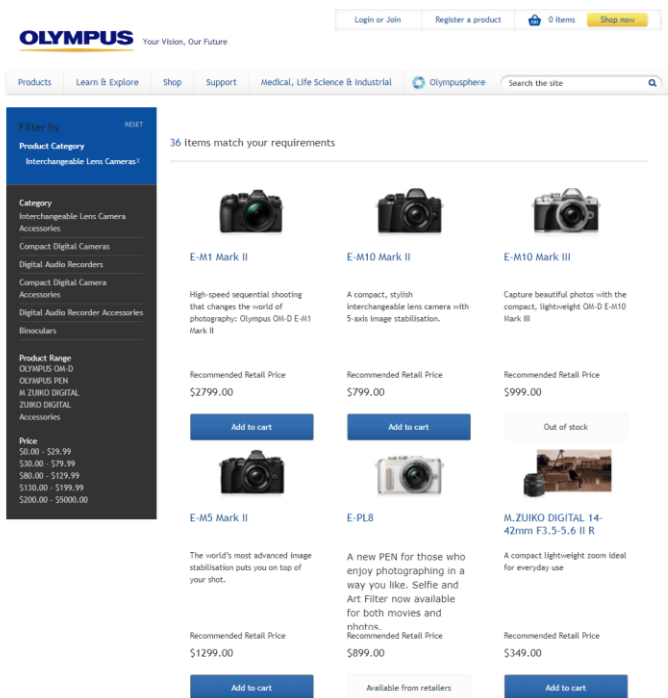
OLYMPUS Your Vision, Our Future

Login or Join | Register a product | 0 items | Shop now

Products | Learn & Explore | Shop | Support | Medical, Life Science & Industrial | Olympusphere | Search the site

Filter by
RESET
Product Category
Interchangeable Lens Cameras x

Category
Interchangeable Lens Camera Accessories
Compact Digital Cameras
Digital Audio Recorders
Compact Digital Camera Accessories
Digital Audio Recorder Accessories
Binoculars

Product Range
OLYMPUS OM-D
OLYMPUS PEN
M.ZUIKO DIGITAL
ZUIKO DIGITAL
Accessories

Price
$0.00 - $29.99
$30.00 - $79.99
$80.00 - $129.99
$130.00 - $199.99
$200.00 - $5000.00

36 items match your requirements

E-M1 Mark II
High-speed sequential shooting that changes the world of photography: Olympus OM-D E-M1 Mark II
Recommended Retail Price
$2799.00
Add to cart

E-M10 Mark II
A compact, stylish interchangeable lens camera with 5-axis image stabilisation.
Recommended Retail Price
$799.00
Add to cart

E-M10 Mark III
Capture beautiful photos with the compact, lightweight OM-D E-M10 Mark III
Recommended Retail Price
$999.00
Out of stock

E-M5 Mark II
The world's most advanced image stabilisation puts you on top of your shot.
Recommended Retail Price
$1299.00
Add to cart

E-PL8
A new PEN for those who enjoy photographing in a way you like. Selfie and Art Filter now available for both movies and photos.
Recommended Retail Price
$899.00
Available from retailers

M.ZUIKO DIGITAL 14-42mm F3.5-5.6 II R
A compact lightweight zoom ideal for everyday use
Recommended Retail Price
$349.00
Add to cart